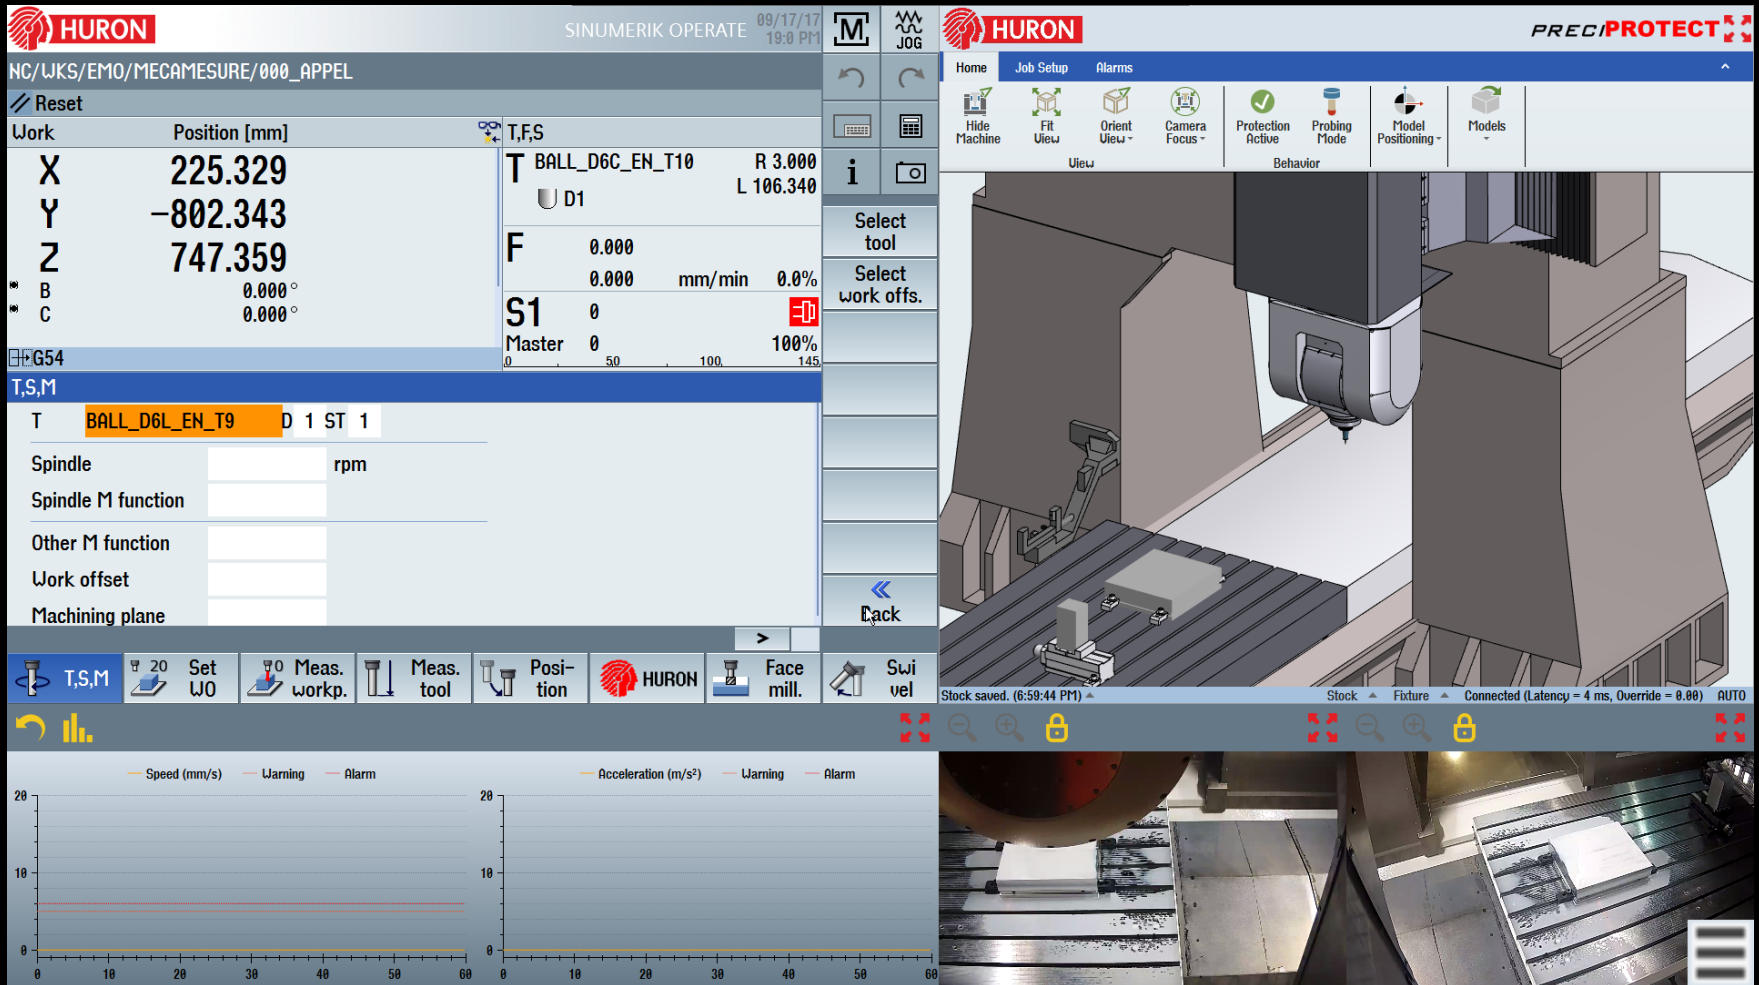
HURON

SINUMERIK OPERATE 09/17/17 19:0 PM

M JOG

NC/WKS/EMO/MECAMESURE/000_APPEL

Reset

| Work | Position [mm] |
|---|---|
| X | 225.329 |
| Y | -802.343 |
| Z | 747.359 |
| B | 0.000° |
| C | 0.000° |

G54

T,F,S

T BALL_D6C_EN_T10 R 3.000 L 106.340

D1

F 0.000 0.000 mm/min 0.0%

S1 0

Master 0 100%

0 50 100 145

Select tool

Select work offs.

Back

T,S,M

T BALL_D6L_EN_T9 D 1 ST 1

Spindle rpm

Spindle M function

Other M function

Work offset

Machining plane

>

T,S,M

Set WO

Meas. workp.

Meas. tool

Position

HURON

Face mill.

Swivel

Speed (mm/s) Warning Alarm

Acceleration (m/s²) Warning Alarm

20 10 0

0 10 20 30 40 50 60

20 10 0

0 10 20 30 40 50 60

HURON

PRECIPROTECT

Home Job Setup Alarms

Hide Machine

Fit View

Orient View

Camera Focus

View

Protection Active

Probing Mode

Behavior

Model Positioning

Models

Stock saved. (6:59:44 PM)

Stock Fixture Connected (Latency = 4 ms, Override = 0.00) AUTO